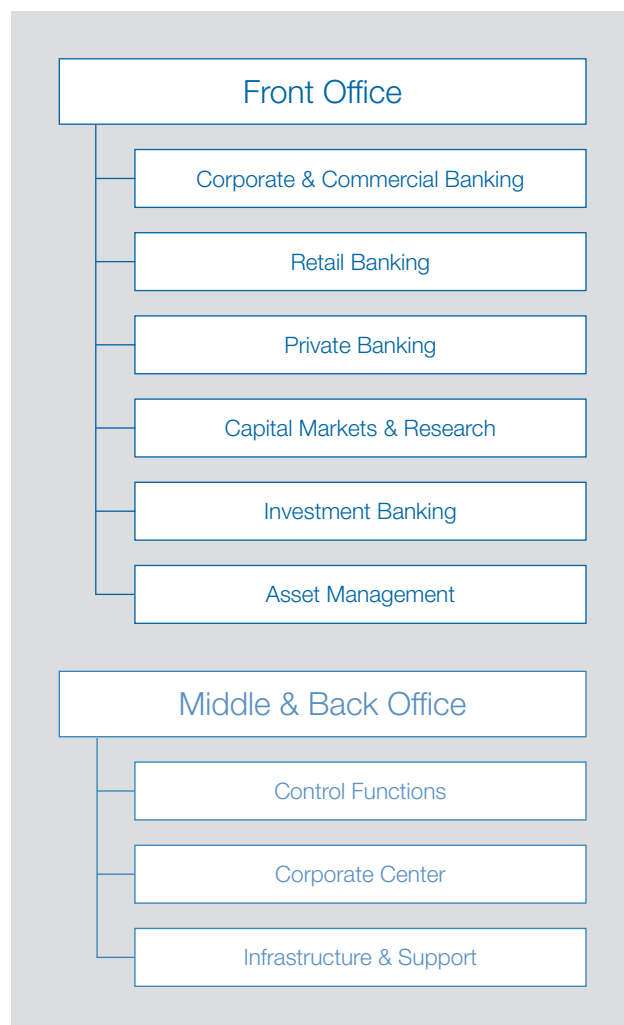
Front Office

Corporate & Commercial Banking

Retail Banking

Private Banking

Capital Markets & Research

Investment Banking

Asset Management

Middle & Back Office

Control Functions

Corporate Center

Infrastructure & Support